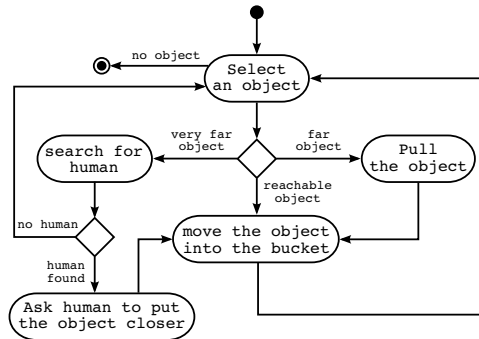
no object

Select an object

very far object

far object

search for human

Pull the object

reachable object

no human

move the object into the bucket

human found

Ask human to put the object closer